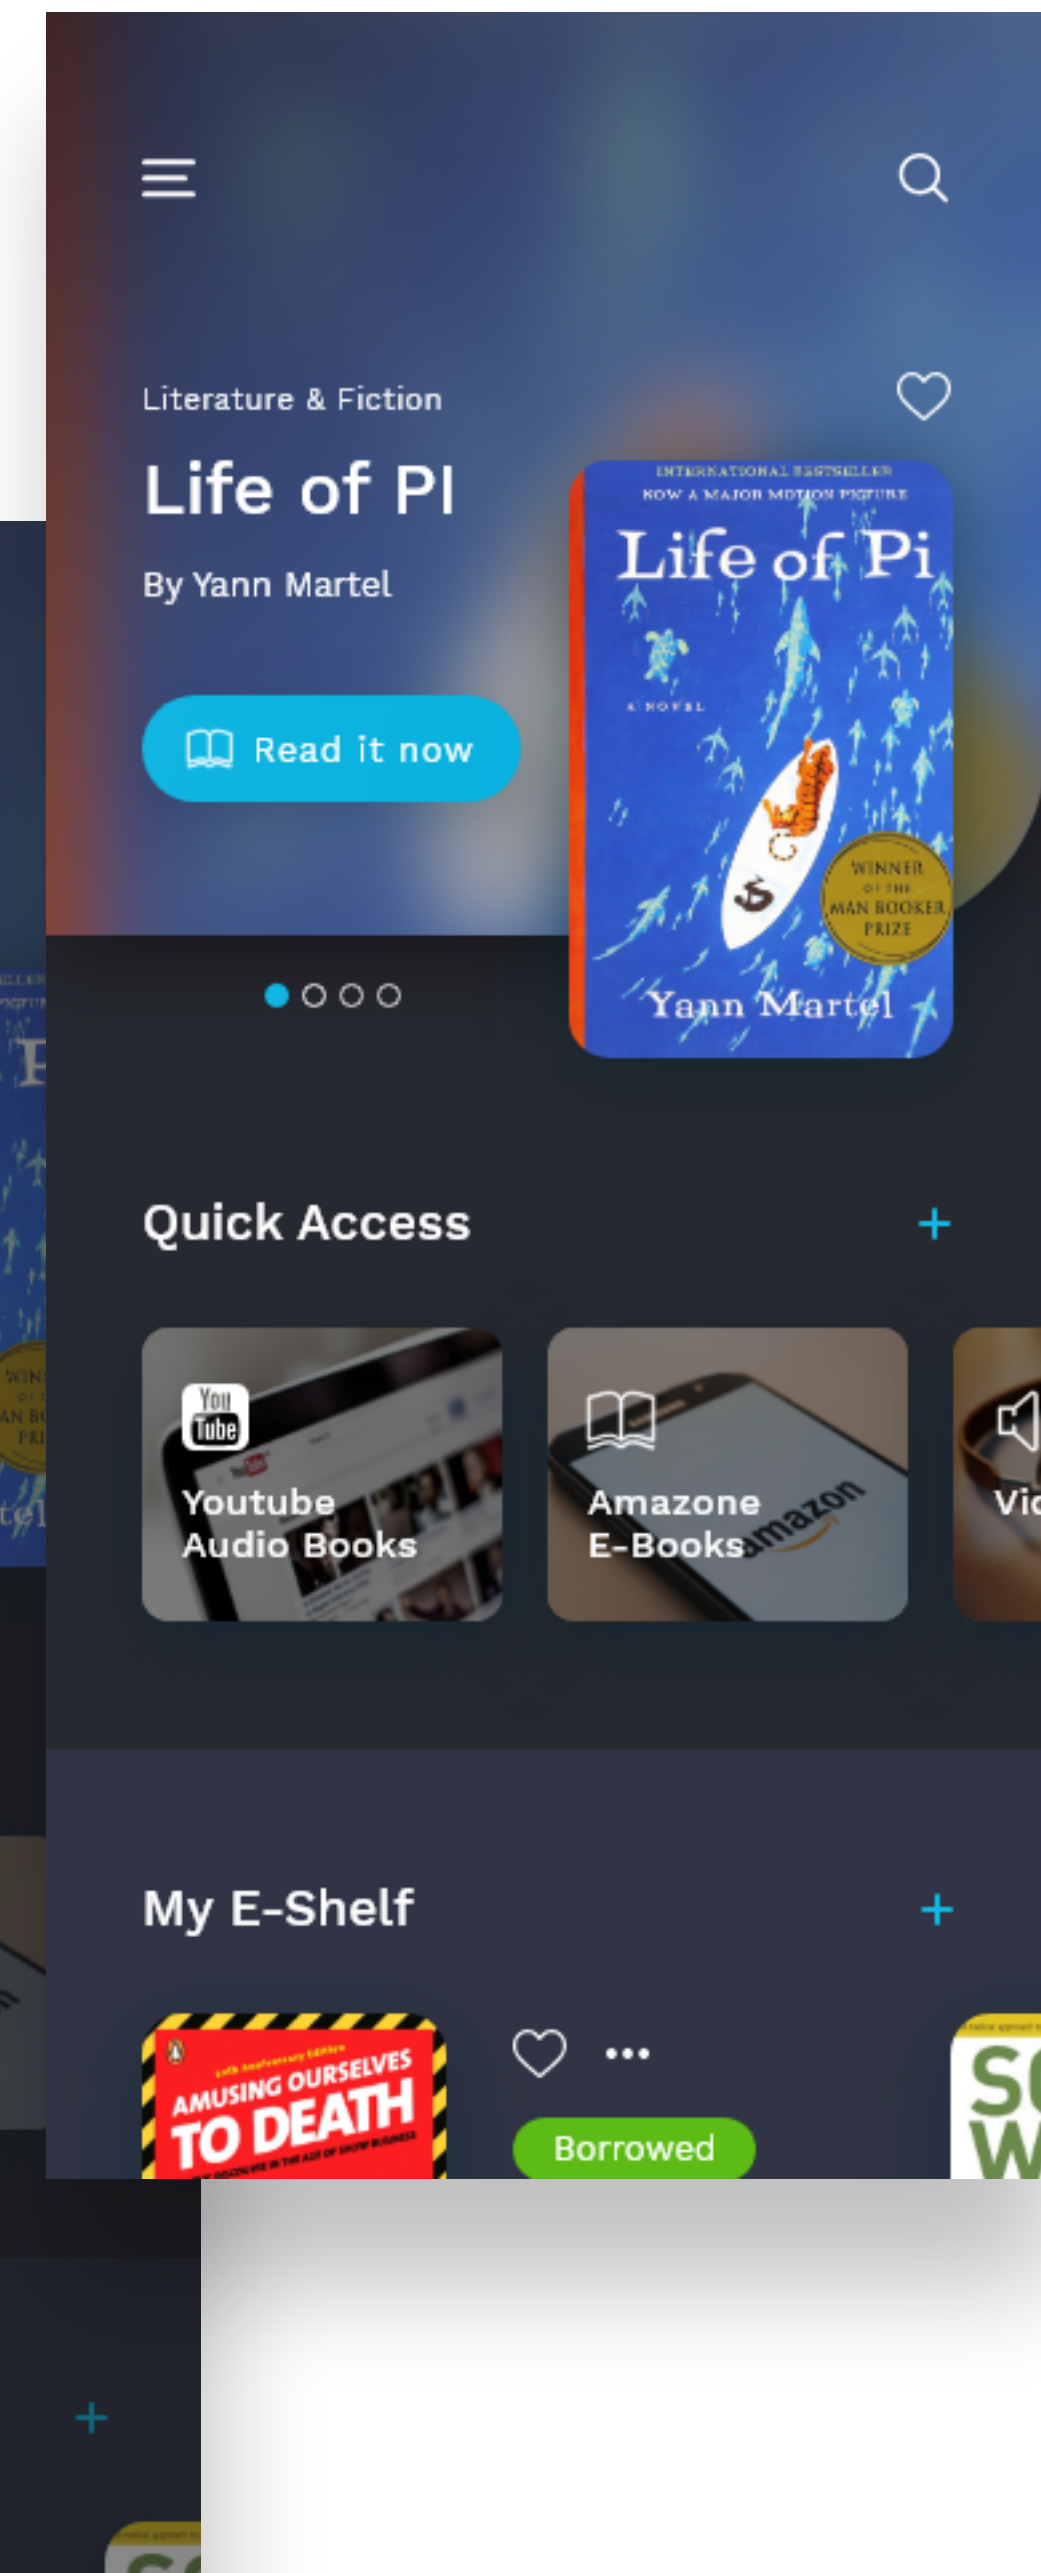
Literature & Fiction

Life of PI

By Yann Martel

Read it now

INTERNATIONAL BESTSELLER
NOW A MAJOR MOTION PICTURE
Life of Pi
A NOVEL
WINNER OF THE MAN BOOKER PRIZE
Yann Martel

Quick Access +

You Tube
Youtube Audio Books

Amazone E-Books
amazon

Vi

My E-Shelf +

AMUSING OURSELVES TO DEATH

Borrowed

+